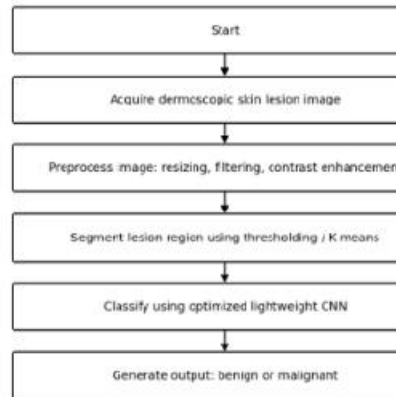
Start

Acquire dermoscopic skin lesion image

Preprocess image: resizing, filtering, contrast enhancemen

Segment lesion region using thresholding / K means

Classify using optimized lightweight CNN

Generate output: benign or malignant